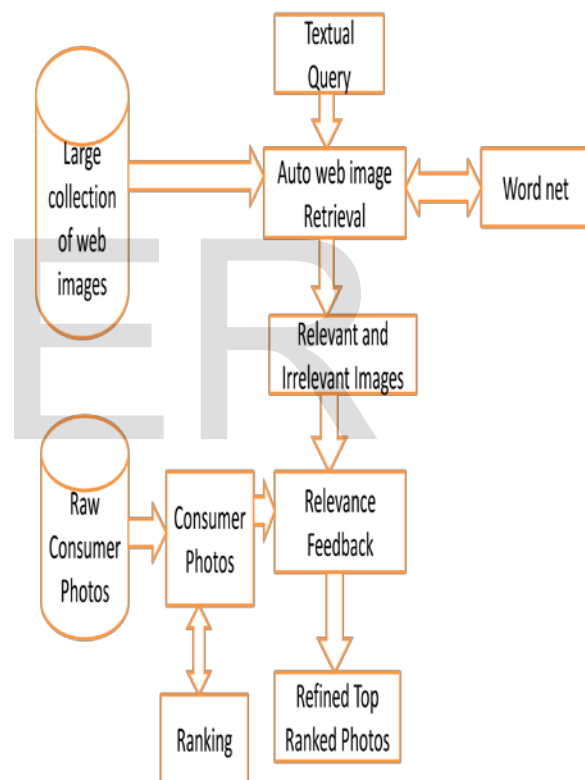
Textual Query

Large collection of web images

Auto web image Retrieval

Word net

Relevant and Irrelevant Images

Raw Consumer Photos

Consumer Photos

Relevance Feedback

Ranking

Refined Top Ranked Photos

ER